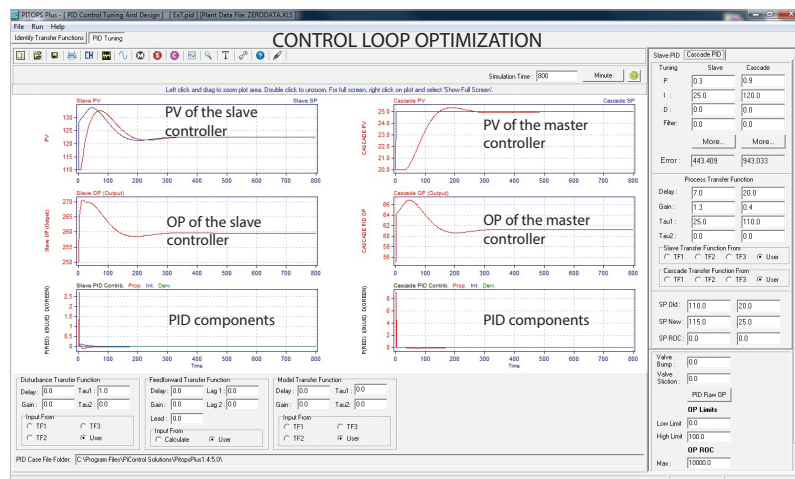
PITOPS Plus - [ PID Control Tuning And Design ] - [ Ex7.pid ] [Plant Data File: ZERODATA.XLS]
File Run Help
Identify Transfer Functions PID Tuning

CONTROL LOOP OPTIMIZATION

Simulation Time : 800 Minute

Left click and drag to zoom plot area. Double click to unzoom. For full screen, right click on plot and select 'Show Full Screen'.

Slave PV Slave SP
PV
PV of the slave controller
110 115 120 125 130
0 100 200 300 400 500 600 700 800

Slave OP (Output)
Slave OP (Output)
OP of the slave controller
250 255 260 265 270
0 100 200 300 400 500 600 700 800

Slave PID Contrib. Prop. Int. Deriv.
PVIIED - (SLIUE) (OUTPUT)
PID components
0 1 2 3 4 5
0 100 200 300 400 500 600 700 800
Time

Cascade PV Cascade SP
CASCADE PV
PV of the master controller
20.0 21.0 22.0 23.0 24.0 25.0
0 100 200 300 400 500 600 700 800

Cascade OP (Output)
CASCADE PID OP
OP of the master controller
56 58 60 62 64 66
0 100 200 300 400 500 600 700 800

Cascade PID Contrib. Prop. Int. Deriv.
PVIIED - (SLIUE) (OUTPUT)
PID components
0 1 2 3 4 5
0 100 200 300 400 500 600 700 800
Time

Disturbance Transfer Function
Delay: 0.0 Tau1: 1.0
Gain: 0.0 Tau2: 0.0
Input From
TF1 TF3
TF2 User

Feedforward Transfer Function
Delay: 0.0 Lag 1: 0.0
Gain: 0.0 Lag 2: 0.0
Lead: 0.0
Input From
Calculate User

Model Transfer Function
Delay: 0.0 Tau1: 0.0
Gain: 0.0 Tau2: 0.0
Input From
TF1 TF3
TF2 User

PID Case File Folder: C:\Program Files\PiControl Solutions\PitopsPlus1.4.5.0\

Slave PID Cascade PID
Tuning Slave Cascade
P 0.3 0.9
I : 25.0 120.0
D : 0.0 0.0
Filter: 0.0 0.0
More.... More....
Error : 443.409 943.033

Process Transfer Function
Delay : 7.0 20.0
Gain : 1.3 0.4
Tau1 : 25.0 110.0
Tau2 : 0.0 0.0
Slave Transfer Function From
TF1 TF2 TF3 User
Cascade Transfer Function From
TF1 TF2 TF3 User

SP Old : 110.0 20.0
SP New : 115.0 25.0
SP ROC : 0.0 0.0

Valve Bump : 0.0
Valve Stiction : 0.0
PID Raw OP
OP Limits
Low Limit 0.0
High Limit 100.0
OP ROC
Max : 10000.0